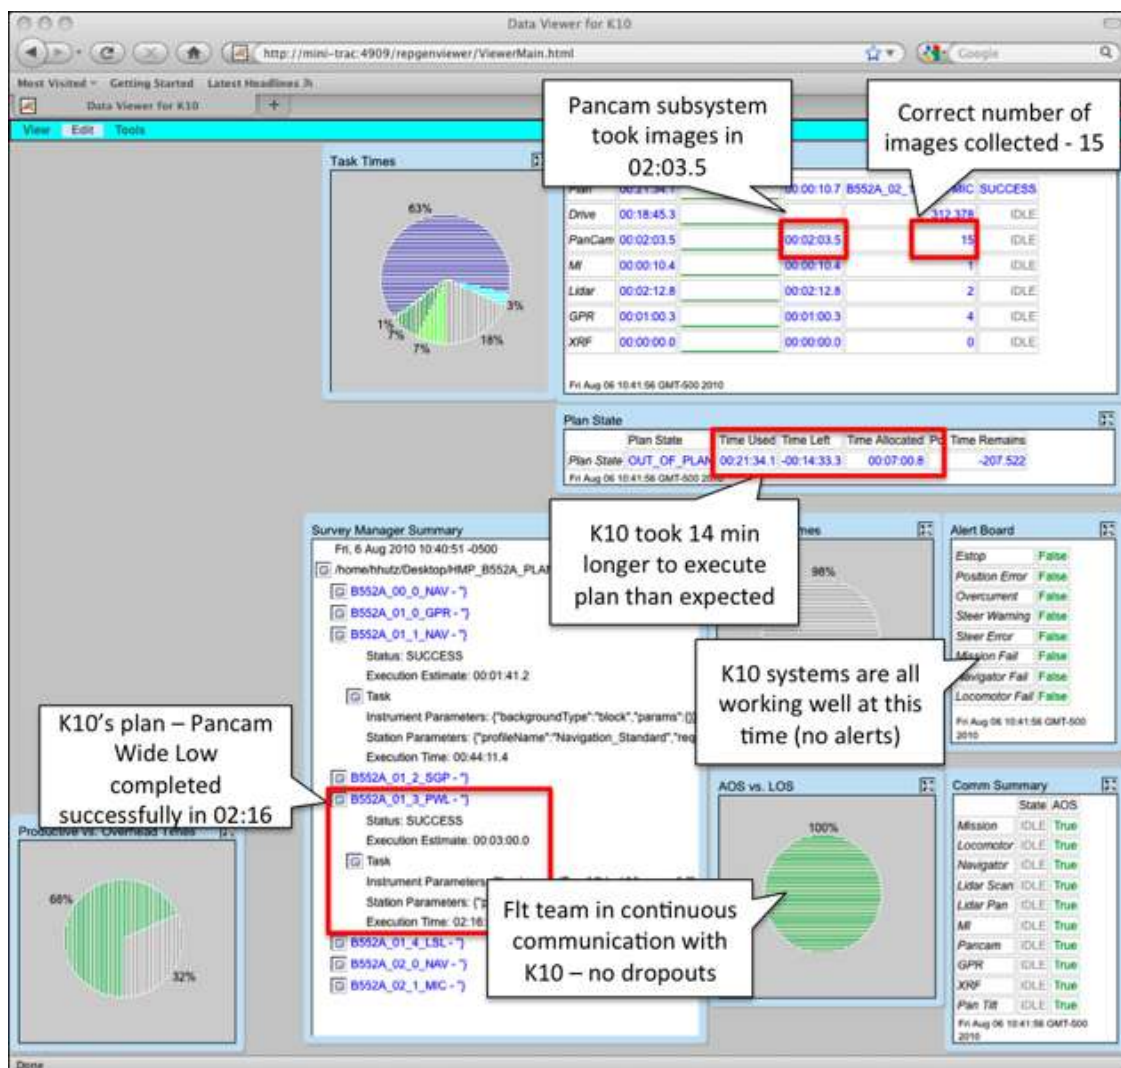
Data Viewer for K10

http://mini-trac:4909/repgenviewer/ViewerMain.html

Google

Most Visited Getting Started Latest Headlines

Data Viewer for K10

View Edit Tools

Task Times

63%

3%

1%

7%

7%

18%

Pancam subsystem took images in 02:03.5

Correct number of images collected - 15

| | | | | | | |
|---|---|---|---|---|---|---|
| Plan | 00:21:34.1 | | 00:00:10.7 | B552A_02_ | MIC | SUCCESS |
| Drive | 00:18:45.3 | | | | 312.378 | IDLE |
| PanCam | 00:02:03.5 | | 00:02:03.5 | | 15 | IDLE |
| MI | 00:00:10.4 | | 00:00:10.4 | | 1 | IDLE |
| Lidar | 00:02:12.8 | | 00:02:12.8 | | 2 | IDLE |
| GPR | 00:01:00.3 | | 00:01:00.3 | | 4 | IDLE |
| XRF | 00:00:00.0 | | 00:00:00.0 | | 0 | IDLE |

Fri Aug 06 10:41:56 GMT-500 2010

Plan State

| | Plan State | Time Used | Time Left | Time Allocated | Po | Time Remains |
|---|---|---|---|---|---|---|
| Plan State | OUT_OF_PLAN | 00:21:34.1 | -00:14:33.3 | 00:07:00.8 | | -207.522 |

Fri Aug 06 10:41:56 GMT-500 2010

K10 took 14 min longer to execute plan than expected

Survey Manager Summary

Fri, 6 Aug 2010 10:40:51 -0500

/home/hhutz/Desktop/HMP_B552A_PLA

B552A_00_0_NAV - "}

B552A_01_0_GPR - "}

B552A_01_1_NAV - "}

Status: SUCCESS

Execution Estimate: 00:01:41.2

Task

Instrument Parameters: {"backgroundType":"block","params":[]

Station Parameters: {"profileName":"Navigation_Standard","req

Execution Time: 00:44:11.4

B552A_01_2_SGP - "}

B552A_01_3_PWL - "}

Status: SUCCESS

Execution Estimate: 00:03:00.0

Task

Instrument Parameters

Station Parameters: {"

Execution Time: 02:16

B552A_01_4_LSL - "}

B552A_02_0_NAV - "}

B552A_02_1_MIC - "}

K10's plan – Pancam Wide Low completed successfully in 02:16

Productive vs. Overhead Times

68%

32%

mes

98%

Alert Board

| | |
|---|---|
| Estop | False |
| Position Error | False |
| Overcurrent | False |
| Steer Warning | False |
| Steer Error | False |
| Mission Fail | False |
| Navigator Fail | False |
| Locomotor Fail | False |

Fri Aug 06 10:41:56 GMT-500 2010

K10 systems are all working well at this time (no alerts)

AOS vs. LOS

100%

Flt team in continuous communication with K10 – no dropouts

Comm Summary

| | State | AOS |
|---|---|---|
| Mission | IDLE | True |
| Locomotor | IDLE | True |
| Navigator | IDLE | True |
| Lidar Scan | IDLE | True |
| Lidar Pan | IDLE | True |
| MI | IDLE | True |
| Pancam | IDLE | True |
| GPR | IDLE | True |
| XRF | IDLE | True |
| Pan Tilt | IDLE | True |

Fri Aug 06 10:41:56 GMT-500 2010

Done